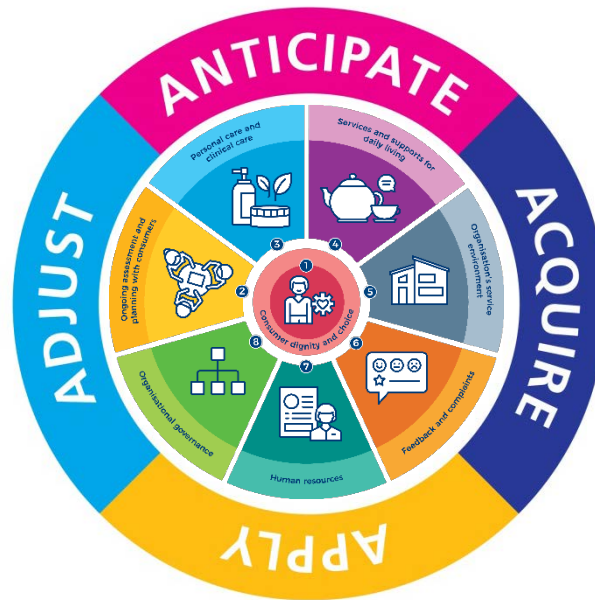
ANTICIPATE

ACQUIRE

APPLY

ADJUST

1
Consumer dignity and choice

2
Ongoing assessment and planning with consumers

3
Personal care and clinical care

4
Services and supports for daily living

5
Organisation's service environment

6
Feedback and complaints

7
Human resources

8
Organisational governance